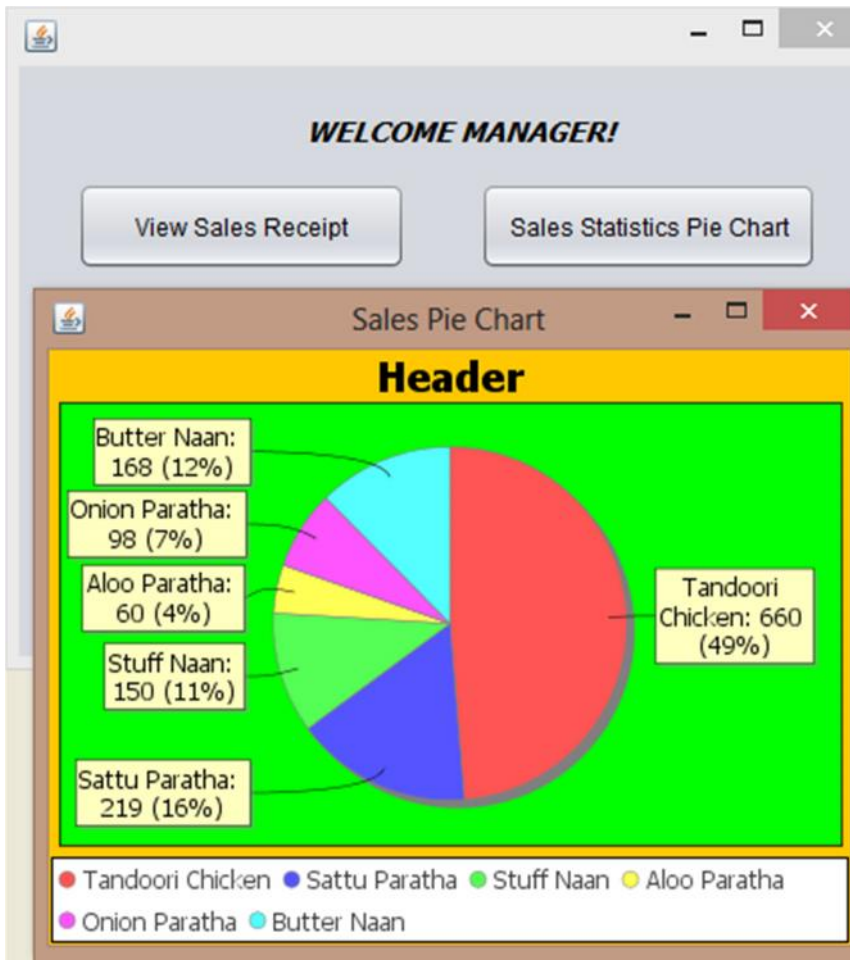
WELCOME MANAGER!

View Sales Receipt

Sales Statistics Pie Chart

Sales Pie Chart

Header

Butter Naan: 168 (12%)

Onion Paratha: 98 (7%)

Aloo Paratha: 60 (4%)

Stuff Naan: 150 (11%)

Sattu Paratha: 219 (16%)

Tandoori Chicken: 660 (49%)

Tandoori Chicken Sattu Paratha Stuff Naan Aloo Paratha Onion Paratha Butter Naan